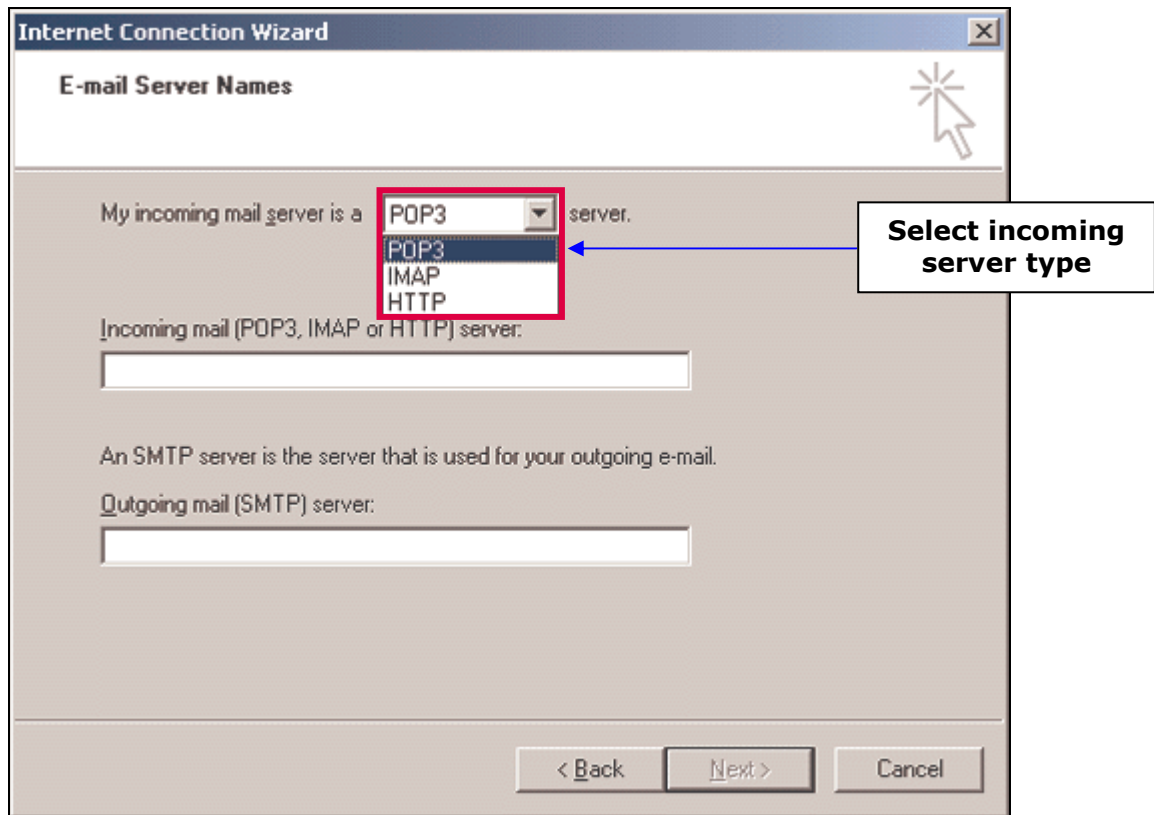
Internet Connection Wizard

E-mail Server Names

My incoming mail server is a POP3 server.

POP3
IMAP
HTTP

Select incoming server type

Incoming mail (POP3, IMAP or HTTP) server:

An SMTP server is the server that is used for your outgoing e-mail.

Outgoing mail (SMTP) server:

< Back Next > Cancel